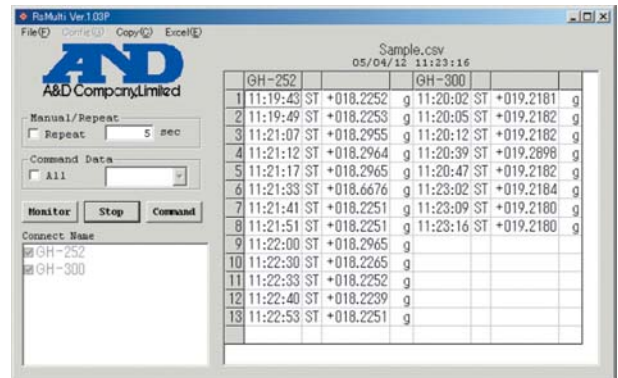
RsMulti Ver.1.03P

File(F) Config(O) Copy(C) Excel(E)

A&D

A&D Company,Limited

Manual/Repeat
Repeat 5 sec

Command Data
All

Monitor Stop Command

Connect Name
GH-252
GH-300

Sample.csv
05/04/12 11:23:16

| | GH-252 | | | | GH-300 | | | |
|---|---|---|---|---|---|---|---|---|
| 1 | 11:19:43 | ST | +018.2252 | g | 11:20:02 | ST | +019.2181 | g |
| 2 | 11:19:49 | ST | +018.2253 | g | 11:20:05 | ST | +019.2182 | g |
| 3 | 11:21:07 | ST | +018.2955 | g | 11:20:12 | ST | +019.2182 | g |
| 4 | 11:21:12 | ST | +018.2964 | g | 11:20:39 | ST | +019.2898 | g |
| 5 | 11:21:17 | ST | +018.2965 | g | 11:20:47 | ST | +019.2182 | g |
| 6 | 11:21:33 | ST | +018.6676 | g | 11:23:02 | ST | +019.2184 | g |
| 7 | 11:21:41 | ST | +018.2251 | g | 11:23:09 | ST | +019.2180 | g |
| 8 | 11:21:51 | ST | +018.2251 | g | 11:23:16 | ST | +019.2180 | g |
| 9 | 11:22:00 | ST | +018.2965 | g | | | | |
| 10 | 11:22:30 | ST | +018.2265 | g | | | | |
| 11 | 11:22:33 | ST | +018.2252 | g | | | | |
| 12 | 11:22:40 | ST | +018.2239 | g | | | | |
| 13 | 11:22:53 | ST | +018.2251 | g | | | | |